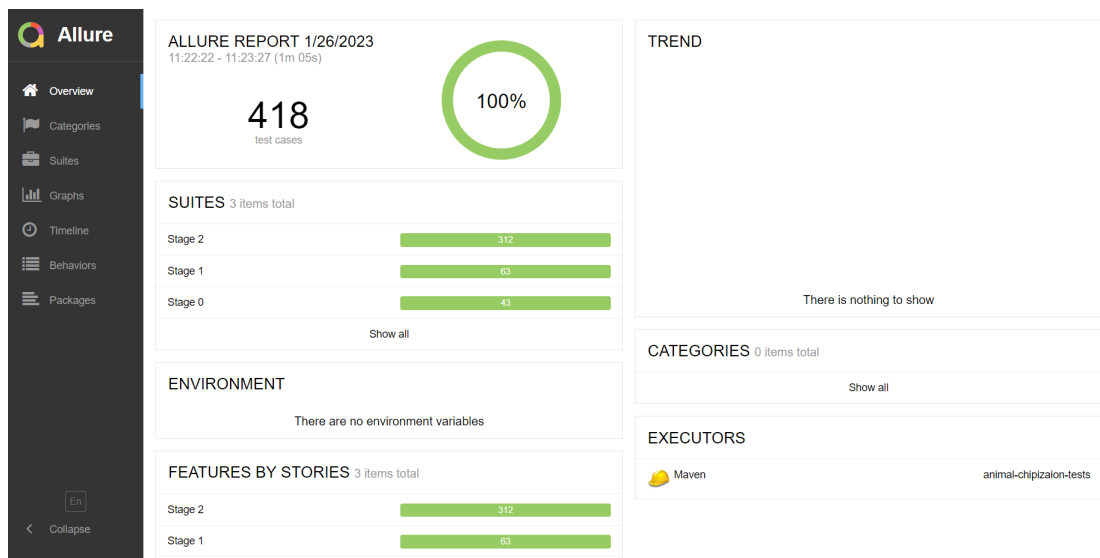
Allure

Overview
Categories
Suites
Graphs
Timeline
Behaviors
Packages

En
Collapse

ALLURE REPORT 1/26/2023
11:22:22 - 11:23:27 (1m 05s)

418
test cases

100%

SUITES 3 items total

| Stage 2 | 312 |
|---|---|
| Stage 1 | 63 |
| Stage 0 | 43 |

Show all

ENVIRONMENT

There are no environment variables

FEATURES BY STORIES 3 items total

| Stage 2 | 312 |
|---|---|
| Stage 1 | 63 |

TREND

There is nothing to show

CATEGORIES 0 items total

Show all

EXECUTORS

Maven animal-chipizaion-tests